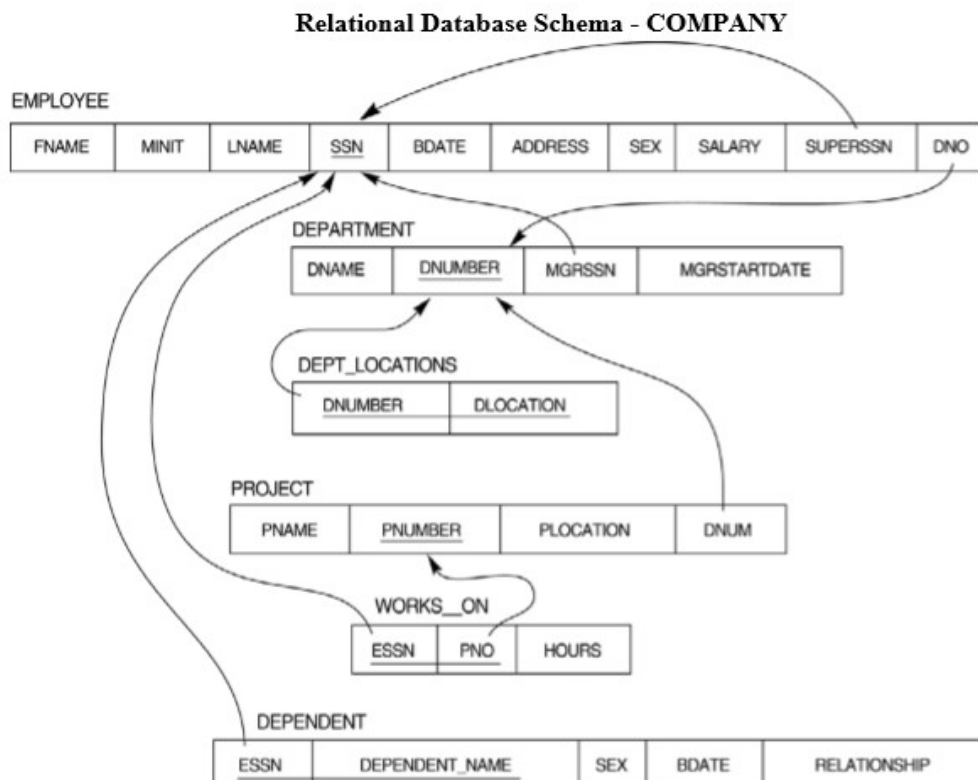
Relational Database Schema - COMPANY

EMPLOYEE

| FNAME | MINIT | LNAME | SSN | BDATE | ADDRESS | SEX | SALARY | SUPERSSN | DNO |
|---|---|---|---|---|---|---|---|---|---|

DEPARTMENT

| DNAME | DNUMBER | MGRSSN | MGRSTARTDATE |
|---|---|---|---|

DEPT_LOCATIONS

| DNUMBER | DLOCATION |
|---|---|

PROJECT

| PNAME | PNUMBER | PLOCATION | DNUM |
|---|---|---|---|

WORKS__ON

| ESSN | PNO | HOURS |
|---|---|---|

DEPENDENT

| ESSN | DEPENDENT_NAME | SEX | BDATE | RELATIONSHIP |
|---|---|---|---|---|